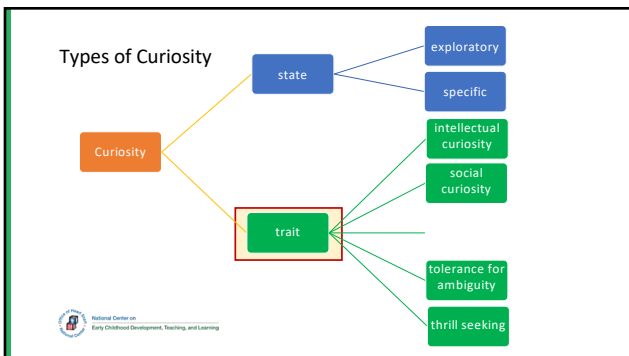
Types of Curiosity

Curiosity

state

exploratory

specific

trait

intellectual curiosity

social curiosity

tolerance for ambiguity

thrill seeking

National Center on Early Childhood Development, Teaching, and Learning